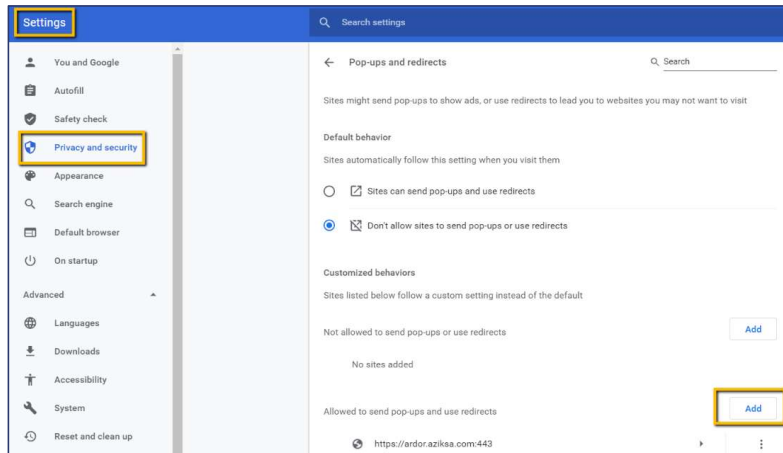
Settings

Search settings

You and Google
Autofill
Safety check
Privacy and security
Appearance
Search engine
Default browser
On startup

Advanced

Languages
Downloads
Accessibility
System
Reset and clean up

Pop-ups and redirects

Search

Sites might send pop-ups to show ads, or use redirects to lead you to websites you may not want to visit

Default behavior

Sites automatically follow this setting when you visit them

Sites can send pop-ups and use redirects

Don't allow sites to send pop-ups or use redirects

Customized behaviors

Sites listed below follow a custom setting instead of the default

Not allowed to send pop-ups or use redirects

Add

No sites added

Allowed to send pop-ups and use redirects

Add

https://ardor.aziksa.com:443